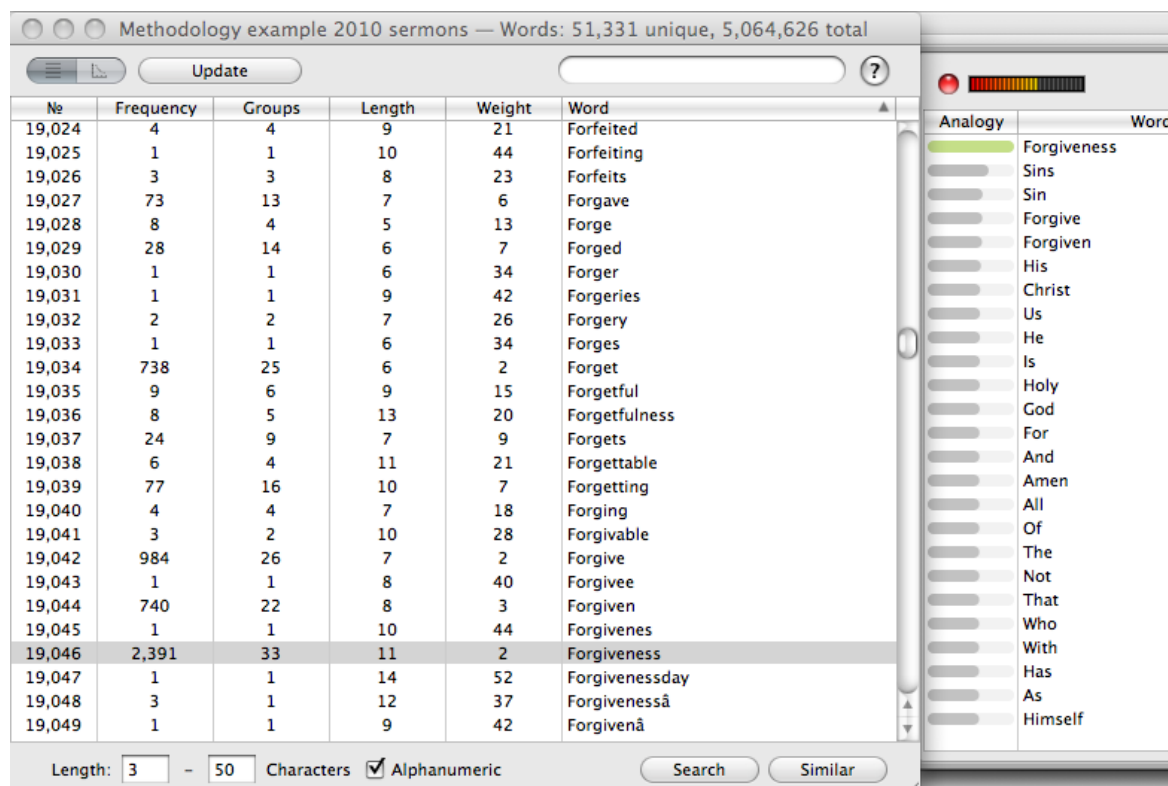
Methodology example 2010 sermons — Words: 51,331 unique, 5,064,626 total

Update

?

| № | Frequency | Groups | Length | Weight | Word |
|---|---|---|---|---|---|
| 19,024 | 4 | 4 | 9 | 21 | Forfeited |
| 19,025 | 1 | 1 | 10 | 44 | Forfeiting |
| 19,026 | 3 | 3 | 8 | 23 | Forfeits |
| 19,027 | 73 | 13 | 7 | 6 | Forgave |
| 19,028 | 8 | 4 | 5 | 13 | Forge |
| 19,029 | 28 | 14 | 6 | 7 | Forged |
| 19,030 | 1 | 1 | 6 | 34 | Forger |
| 19,031 | 1 | 1 | 9 | 42 | Forgeries |
| 19,032 | 2 | 2 | 7 | 26 | Forgery |
| 19,033 | 1 | 1 | 6 | 34 | Forges |
| 19,034 | 738 | 25 | 6 | 2 | Forget |
| 19,035 | 9 | 6 | 9 | 15 | Forgetful |
| 19,036 | 8 | 5 | 13 | 20 | Forgetfulness |
| 19,037 | 24 | 9 | 7 | 9 | Forgets |
| 19,038 | 6 | 4 | 11 | 21 | Forgettable |
| 19,039 | 77 | 16 | 10 | 7 | Forgetting |
| 19,040 | 4 | 4 | 7 | 18 | Forging |
| 19,041 | 3 | 2 | 10 | 28 | Forgivable |
| 19,042 | 984 | 26 | 7 | 2 | Forgive |
| 19,043 | 1 | 1 | 8 | 40 | Forgivee |
| 19,044 | 740 | 22 | 8 | 3 | Forgiven |
| 19,045 | 1 | 1 | 10 | 44 | Forgivenes |
| 19,046 | 2,391 | 33 | 11 | 2 | Forgiveness |
| 19,047 | 1 | 1 | 14 | 52 | Forgivenessday |
| 19,048 | 3 | 1 | 12 | 37 | Forgivenessâ |
| 19,049 | 1 | 1 | 9 | 42 | Forgivenâ |

Length: 3 – 50 Characters Alphanumeric Search Similar

| Analogy | Word |
|---|---|
| | Forgiveness |
| | Sins |
| | Sin |
| | Forgive |
| | Forgiven |
| | His |
| | Christ |
| | Us |
| | He |
| | Is |
| | Holy |
| | God |
| | For |
| | And |
| | Amen |
| | All |
| | Of |
| | The |
| | Not |
| | That |
| | Who |
| | With |
| | Has |
| | As |
| | Himself |